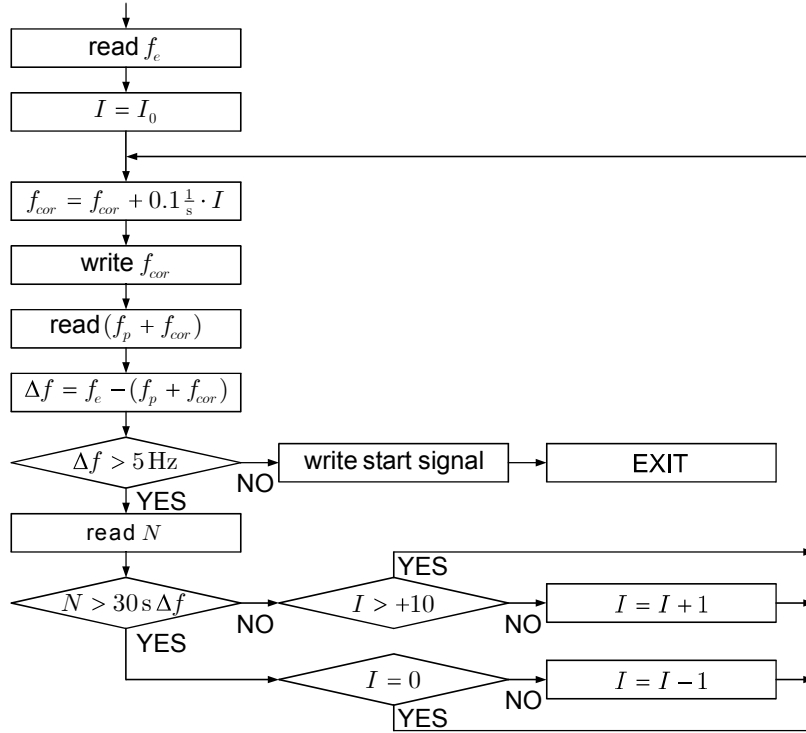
read $f_e$

$I = I_0$

$f_{cor} = f_{cor} + 0.1\frac{1}{s} \cdot I$

write $f_{cor}$

read $(f_p + f_{cor})$

$\Delta f = f_e - (f_p + f_{cor})$

$\Delta f > 5\,\text{Hz}$

NO

write start signal

EXIT

YES

read $N$

YES

$N > 30\,\text{s}\,\Delta f$

NO

$I > +10$

NO

$I = I + 1$

YES

$I = 0$

NO

$I = I - 1$

YES